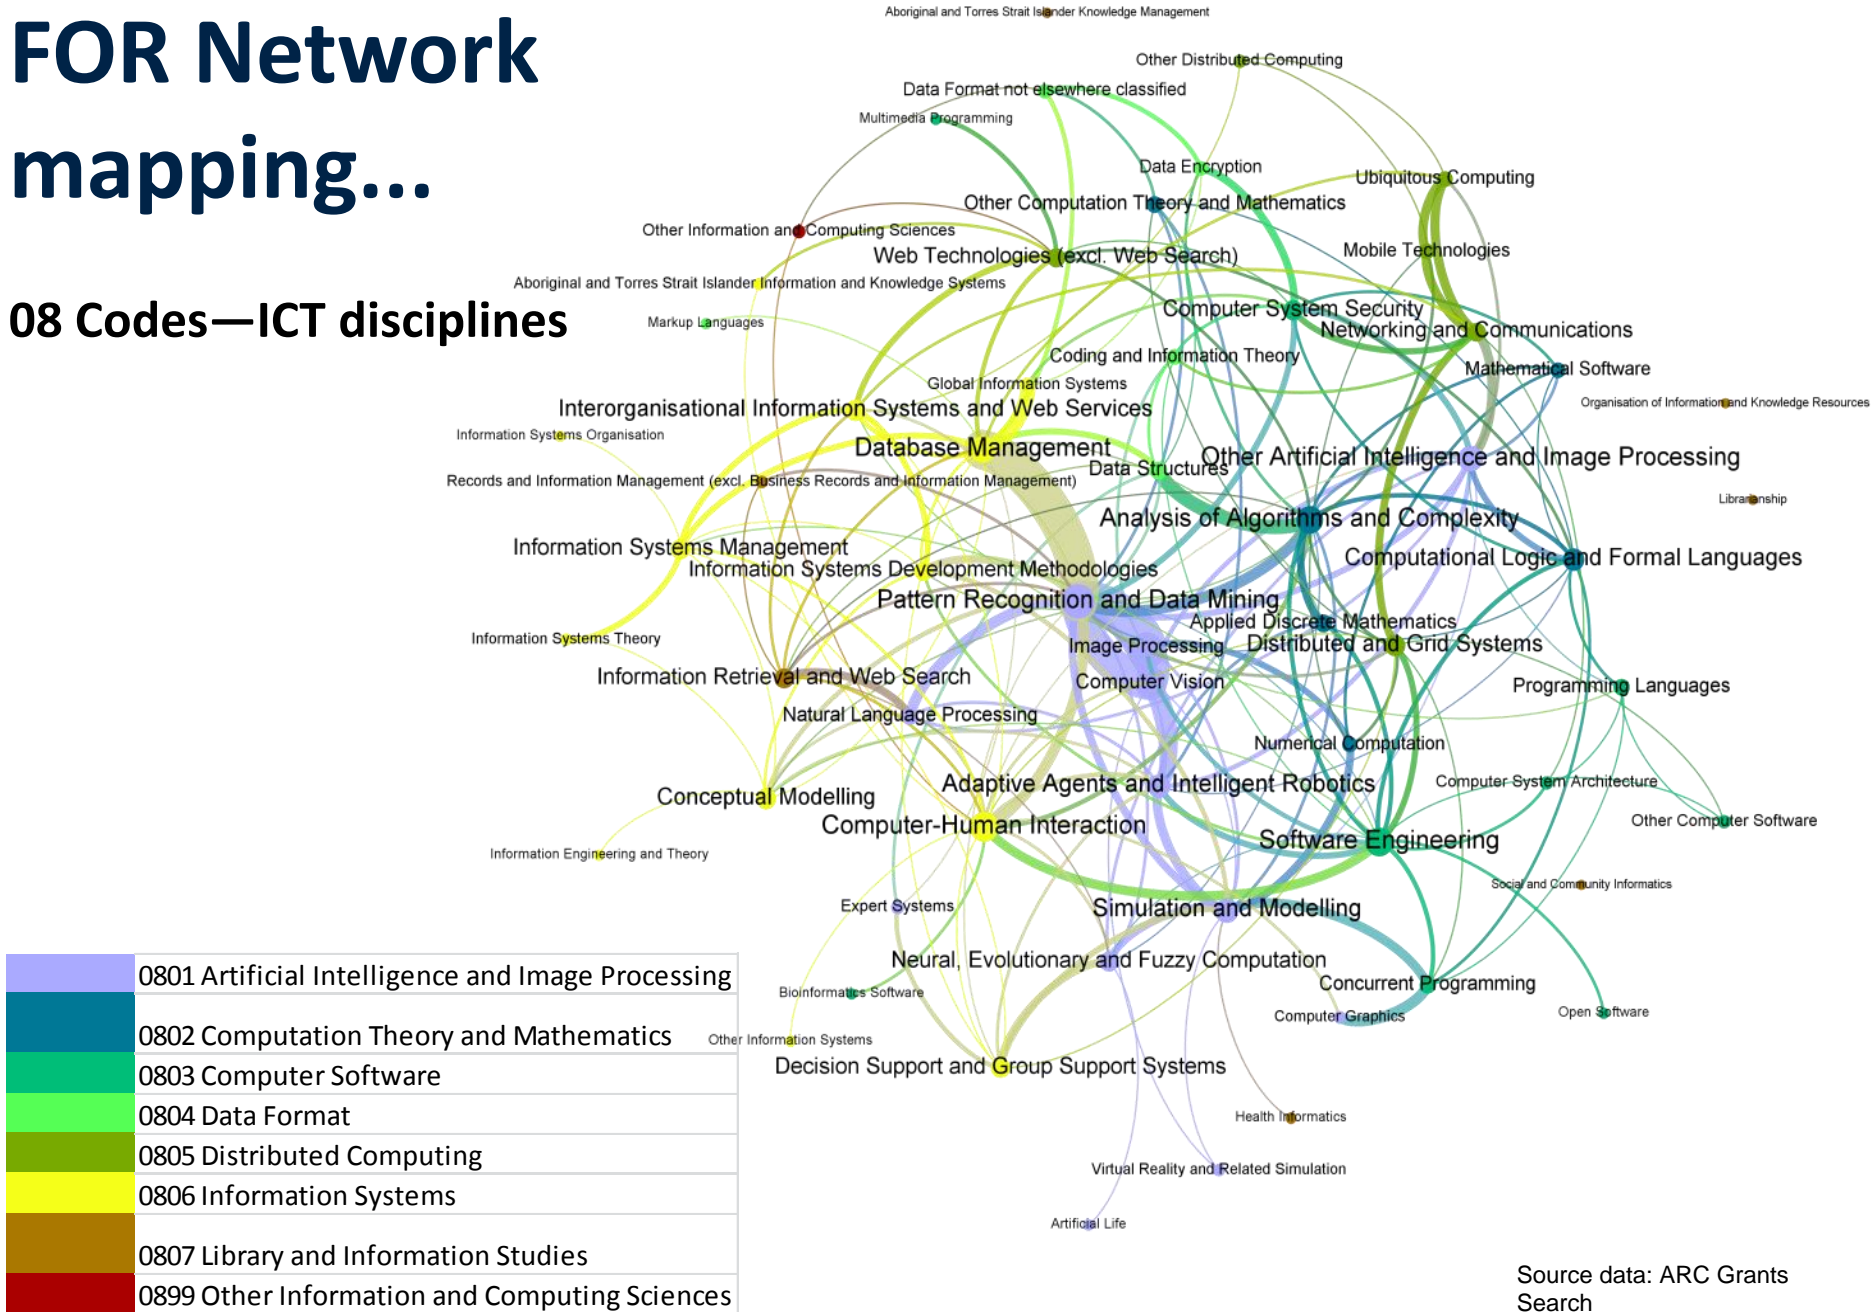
FOR Network mapping...

08 Codes—ICT disciplines

Aboriginal and Torres Strait Islander Knowledge Management
Other Distributed Computing
Data Format not elsewhere classified
Multimedia Programming
Data Encryption
Ubiquitous Computing
Other Computation Theory and Mathematics
Other Information and Computing Sciences
Web Technologies (excl. Web Search)
Mobile Technologies
Aboriginal and Torres Strait Islander Information and Knowledge Systems
Markup Languages
Computer System Security
Networking and Communications
Coding and Information Theory
Mathematical Software
Global Information Systems
Organisation of Information and Knowledge Resources
Interorganisational Information Systems and Web Services
Information Systems Organisation
Database Management
Data Structures
Other Artificial Intelligence and Image Processing
Records and Information Management (excl. Business Records and Information Management)
Librarianship
Analysis of Algorithms and Complexity
Information Systems Management
Computational Logic and Formal Languages
Information Systems Development Methodologies
Pattern Recognition and Data Mining
Applied Discrete Mathematics
Information Systems Theory
Image Processing
Distributed and Grid Systems
Computer Vision
Programming Languages
Information Retrieval and Web Search
Natural Language Processing
Numerical Computation
Adaptive Agents and Intelligent Robotics
Computer System Architecture
Conceptual Modelling
Other Computer Software
Computer-Human Interaction
Software Engineering
Information Engineering and Theory
Social and Community Informatics
Expert Systems
Simulation and Modelling
Neural, Evolutionary and Fuzzy Computation
Bioinformatics Software
Concurrent Programming
Open Software
Computer Graphics
Other Information Systems
Decision Support and Group Support Systems
Health Informatics
Virtual Reality and Related Simulation
Artificial Life

0801 Artificial Intelligence and Image Processing
0802 Computation Theory and Mathematics
0803 Computer Software
0804 Data Format
0805 Distributed Computing
0806 Information Systems
0807 Library and Information Studies
0899 Other Information and Computing Sciences

Source data: ARC Grants Search